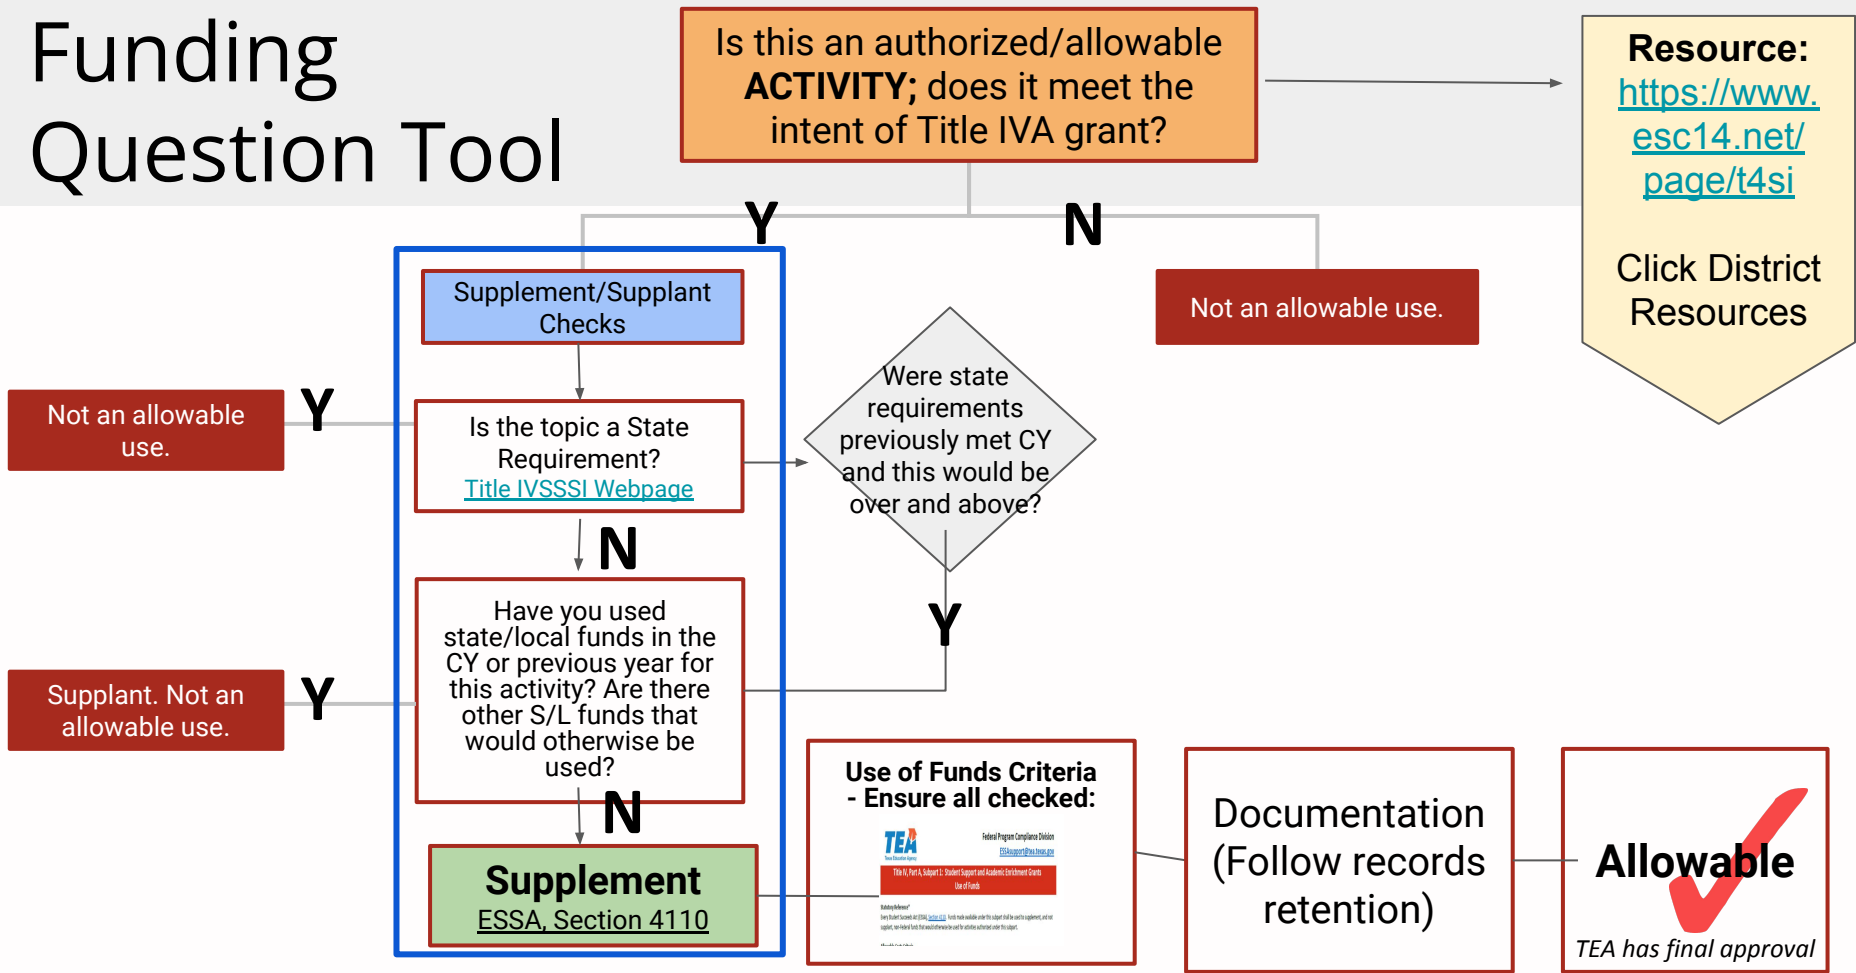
Funding Question Tool

Is this an authorized/allowable **ACTIVITY;** does it meet the intent of Title IVA grant?

Resource: https://www.esc14.net/page/t4si

Click District Resources

Y

N

Not an allowable use.

Supplement/Supplant Checks

Not an allowable use.

Y

Is the topic a State Requirement? Title IVSSSI Webpage

Were state requirements previously met CY and this would be over and above?

N

Y

Supplant. Not an allowable use.

Y

Have you used state/local funds in the CY or previous year for this activity? Are there other S/L funds that would otherwise be used?

N

Supplement
ESSA, Section 4110

Use of Funds Criteria - Ensure all checked:

TEA

Federal Program Compliance Division

Title IV, Part A, Subpart 1: Student Support and Academic Enrichment Grants

Use of Funds

Documentation (Follow records retention)

Allowable

TEA has final approval